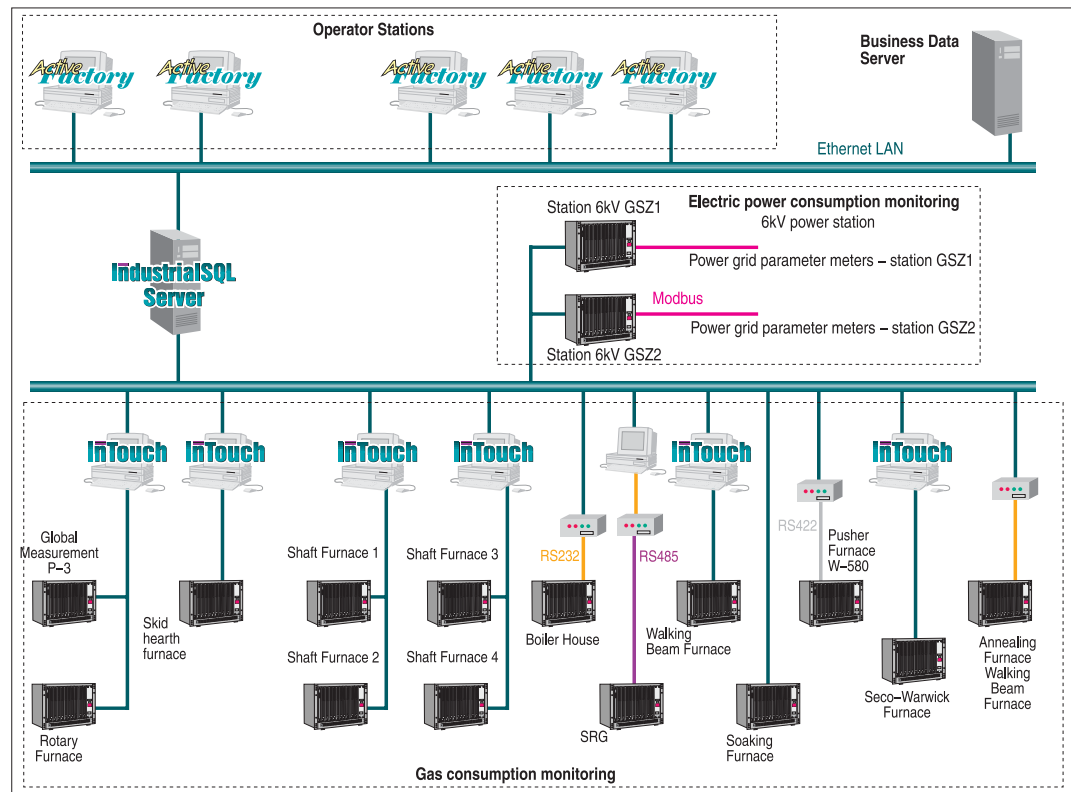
Operator Stations

ActiveFactory ActiveFactory ActiveFactory ActiveFactory ActiveFactory

Business Data Server

Ethernet LAN

IndustrialSQL Server

Electric power consumption monitoring

Station 6kV GSZ1

6kV power station

Power grid parameter meters – station GSZ1

Modbus

Power grid parameter meters – station GSZ2

Station 6kV GSZ2

InTouch InTouch InTouch InTouch InTouch InTouch

Global Measurement P–3

Rotary Furnace

Skid hearth furnace

Shaft Furnace 1

Shaft Furnace 2

Shaft Furnace 3

Shaft Furnace 4

RS232

Boiler House

RS485

SRG

Walking Beam Furnace

Soaking Furnace

RS422

Pusher Furnace W–580

Seco–Warwick Furnace

Annealing Furnace Walking Beam Furnace

Gas consumption monitoring